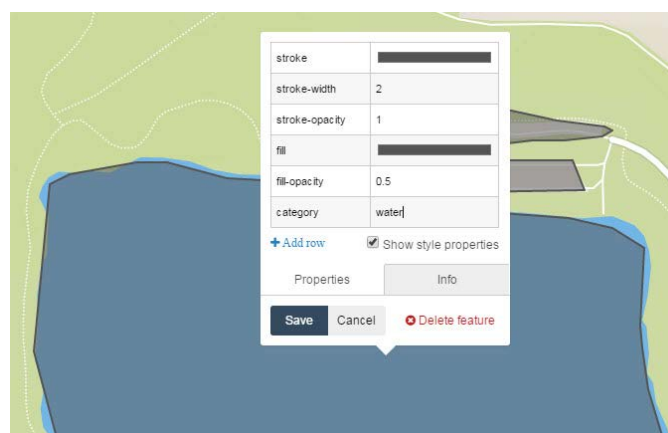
| stroke | |
|---|---|
| stroke-width | 2 |
| stroke-opacity | 1 |
| fill | |
| fill-opacity | 0.5 |
| category | water |

+ Add row

Show style properties

Properties

Info

Save

Cancel

Delete feature